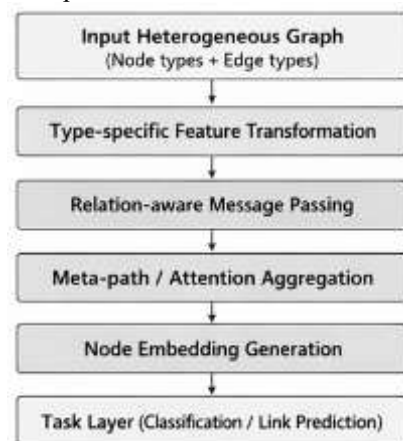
Input Heterogeneous Graph
(Node types + Edge types)

Type-specific Feature Transformation

Relation-aware Message Passing

Meta-path / Attention Aggregation

Node Embedding Generation

Task Layer (Classification / Link Prediction)